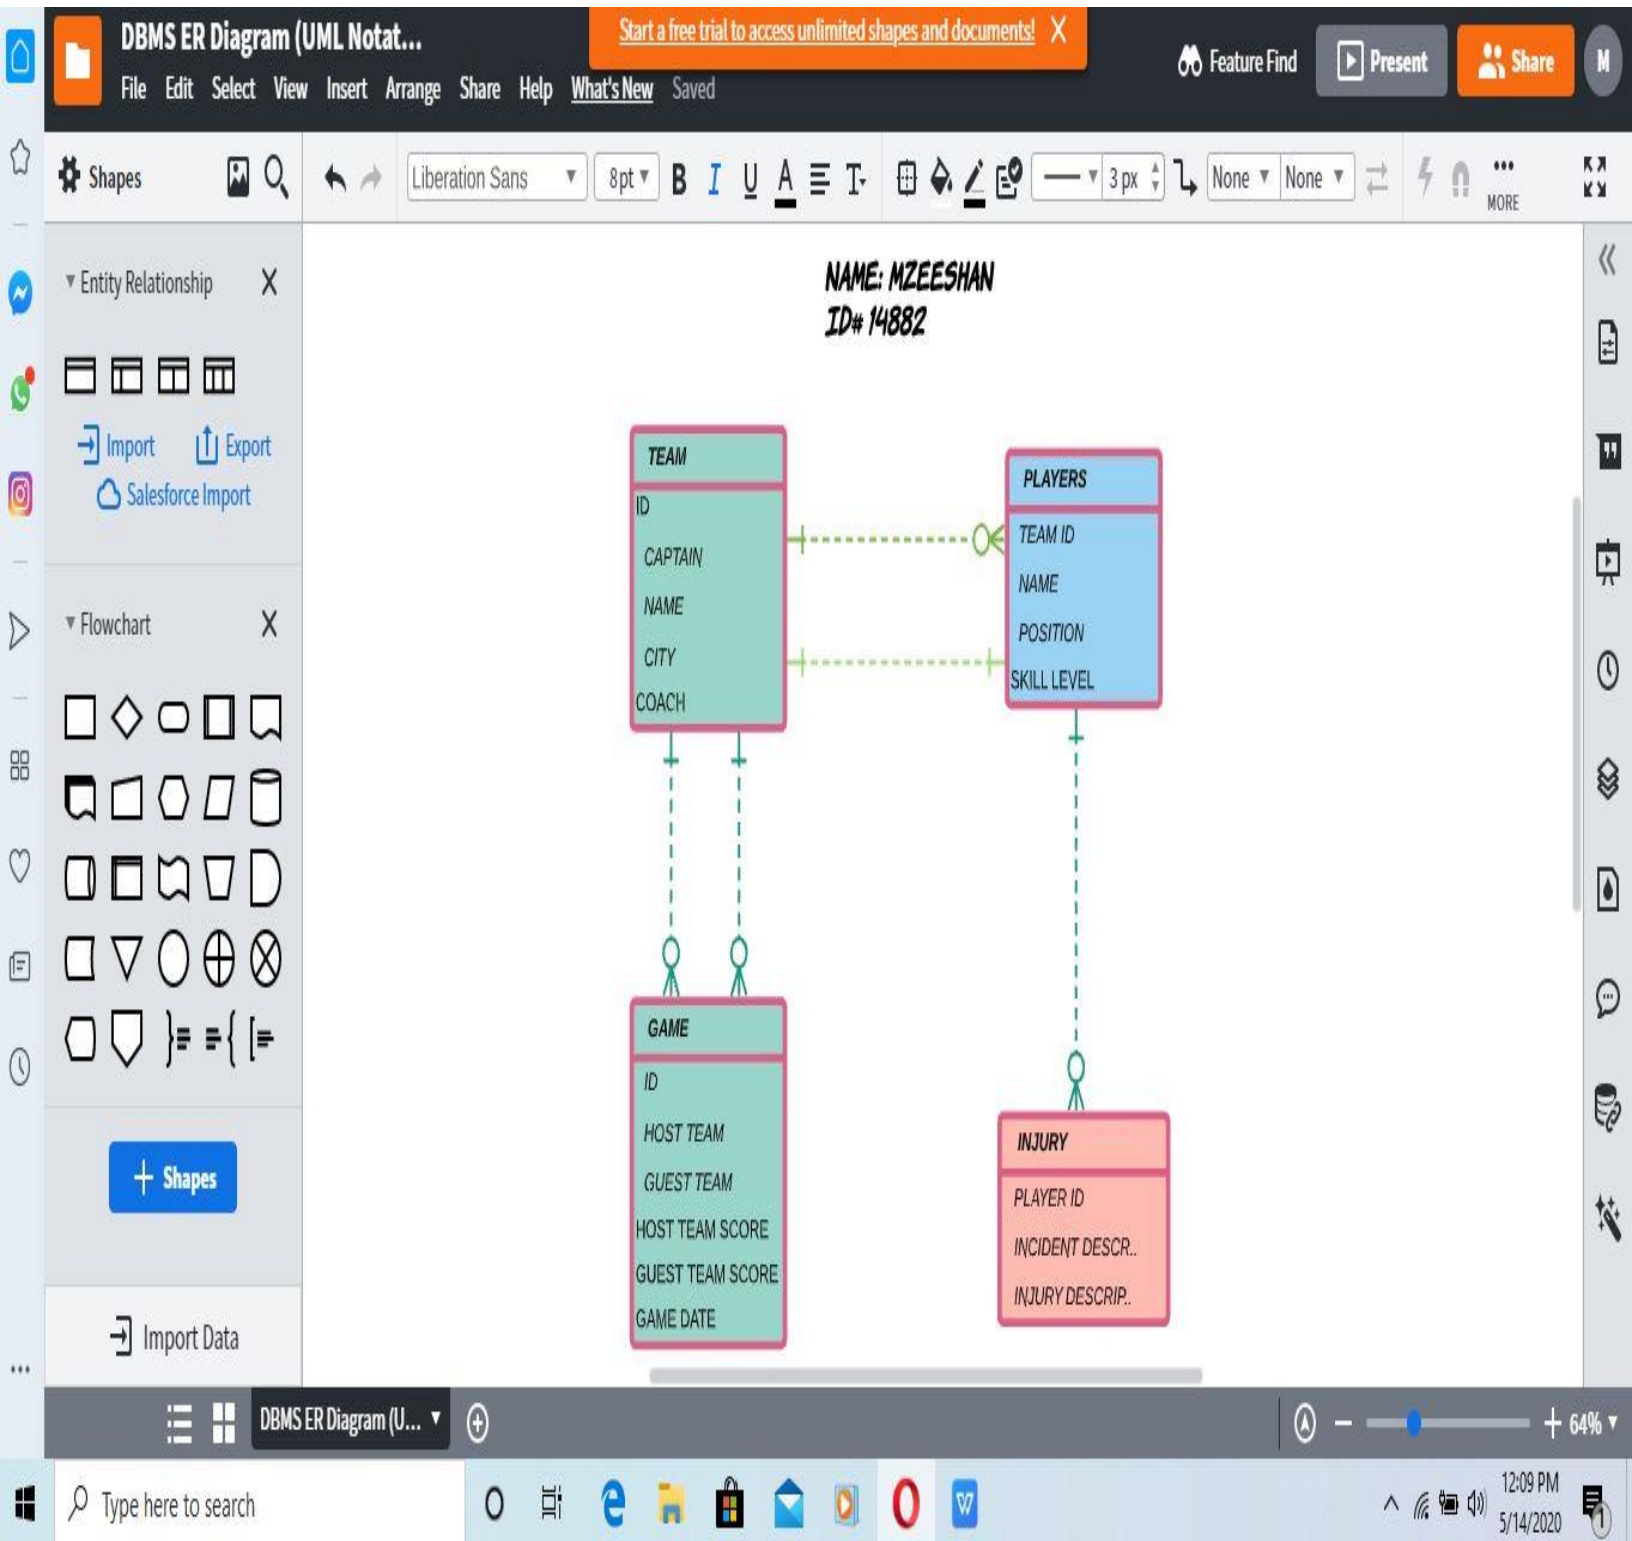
DBMS ER Diagram (UML Notat...
File Edit Select View Insert Arrange Share Help What's New Saved
Start a free trial to access unlimited shapes and documents! X
Feature Find
Present
Share
M
Shapes
Liberation Sans
8pt
B I U A
3 px
None
None
MORE
Entity Relationship X
Import
Export
Salesforce Import
Flowchart X
+ Shapes
Import Data

NAME: MZEESHAN
ID# 14882

TEAM
ID
CAPTAIN
NAME
CITY
COACH

PLAYERS
TEAM ID
NAME
POSITION
SKILL LEVEL

GAME
ID
HOST TEAM
GUEST TEAM
HOST TEAM SCORE
GUEST TEAM SCORE
GAME DATE

INJURY
PLAYER ID
INCIDENT DESCR..
INJURY DESCRIP..

DBMS ER Diagram (U...
64%
Type here to search
12:09 PM
5/14/2020